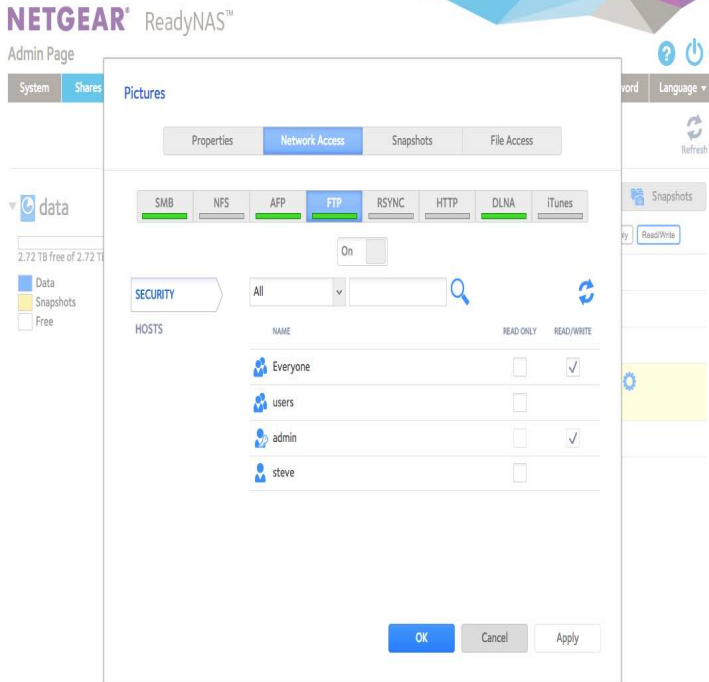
NETGEAR® ReadyNAS™

Admin Page

System Shares

vord Language

Refresh

data

2.72 TB free of 2.72 TB

Data
Snapshots
Free

Snapshots

Read/Write

Pictures

Properties Network Access Snapshots File Access

SMB NFS AFP FTP RSYNC HTTP DLNA iTunes

On

SECURITY

HOSTS

All

| NAME | READ ONLY | READ/WRITE |
|---|---|---|
| Everyone | | ✓ |
| users | | |
| admin | | ✓ |
| steve | | |

OK Cancel Apply